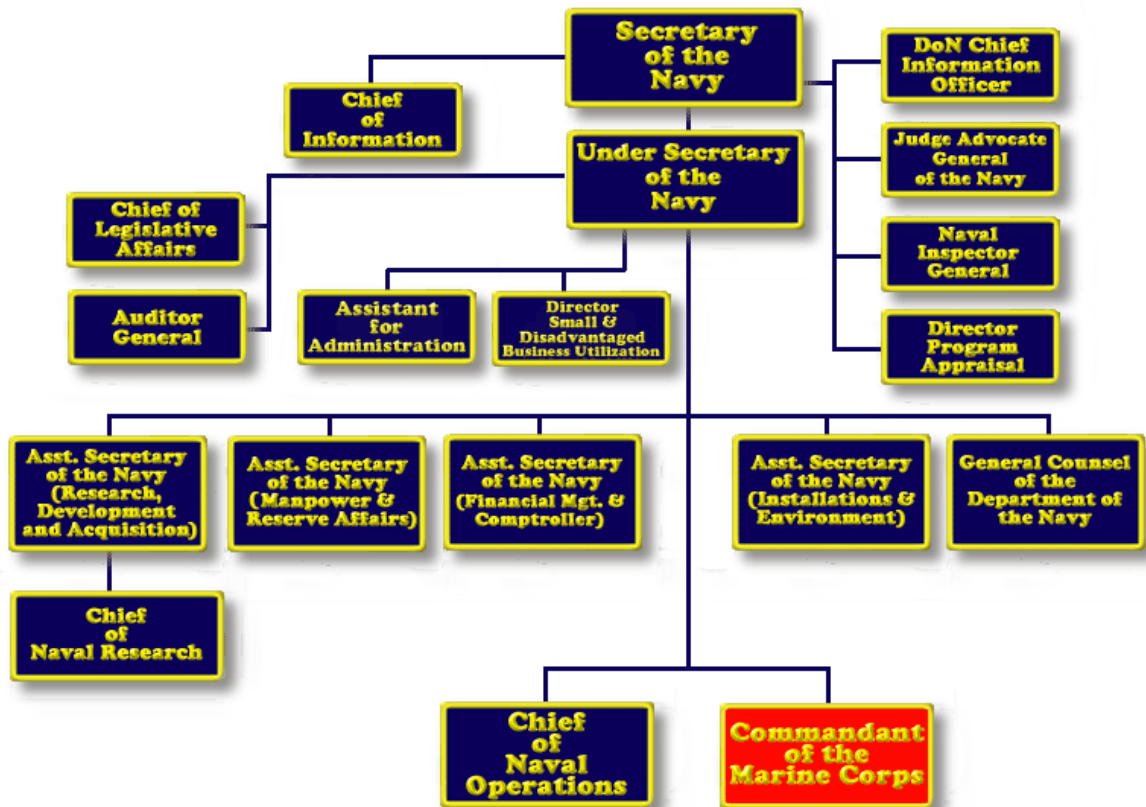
Secretary of the Navy

Chief of Information

DoN Chief Information Officer

Under Secretary of the Navy

Judge Advocate General of the Navy

Chief of Legislative Affairs

Naval Inspector General

Auditor General

Assistant for Administration

Director Small & Disadvantaged Business Utilization

Director Program Appraisal

Asst. Secretary of the Navy (Research, Development and Acquisition)

Asst. Secretary of the Navy (Manpower & Reserve Affairs)

Asst. Secretary of the Navy (Financial Mgt. & Comptroller)

Asst. Secretary of the Navy (Installations & Environment)

General Counsel of the Department of the Navy

Chief of Naval Research

Chief of Naval Operations

Commandant of the Marine Corps